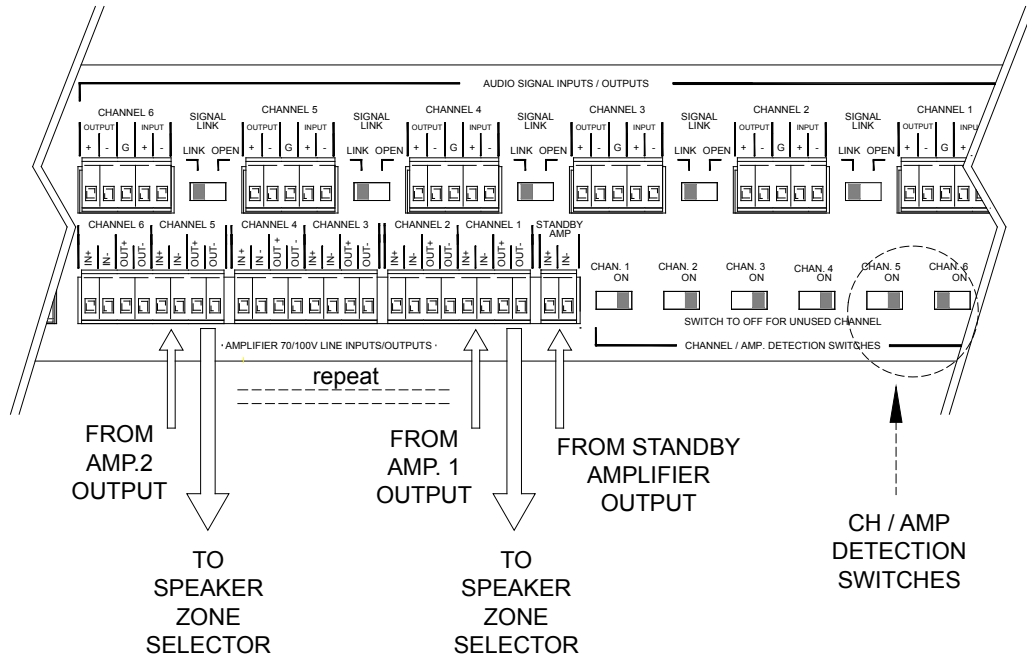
AUDIO SIGNAL INPUTS / OUTPUTS

CHANNEL 6
OUTPUT INPUT
+ - G + -

SIGNAL LINK
LINK OPEN

CHANNEL 5
OUTPUT INPUT
+ - G + -

SIGNAL LINK
LINK OPEN

CHANNEL 4
OUTPUT INPUT
+ - G + -

SIGNAL LINK
LINK OPEN

CHANNEL 3
OUTPUT INPUT
+ - G + -

SIGNAL LINK
LINK OPEN

CHANNEL 2
OUTPUT INPUT
+ - G + -

SIGNAL LINK
LINK OPEN

CHANNEL 1
OUTPUT INPUT
+ - G

CHANNEL 6 CHANNEL 5
IN+ IN- OUT+ OUT- IN+ IN- OUT+ OUT-

CHANNEL 4 CHANNEL 3
IN+ IN- OUT+ OUT- IN+ IN- OUT+ OUT-

CHANNEL 2 CHANNEL 1
IN+ IN- OUT+ OUT- IN+ IN- OUT+ OUT-

STANDBY AMP
IN+ IN-

CHAN. 1 ON
CHAN. 2 ON
CHAN. 3 ON
CHAN. 4 ON
CHAN. 5 ON
CHAN. 6 ON

SWITCH TO OFF FOR UNUSED CHANNEL

CHANNEL / AMP. DETECTION SWITCHES

· AMPLIFIER 70/100V LINE INPUTS/OUTPUTS ·

repeat

FROM AMP.2 OUTPUT

FROM AMP. 1 OUTPUT

FROM STANDBY AMPLIFIER OUTPUT

TO SPEAKER ZONE SELECTOR

TO SPEAKER ZONE SELECTOR

CH / AMP DETECTION SWITCHES